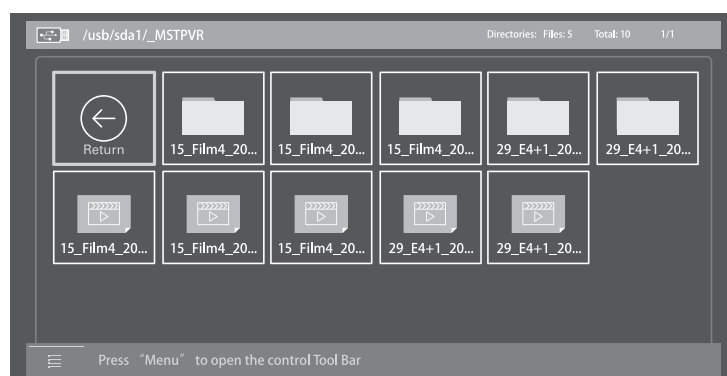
/usb/sda1/_MSTPVR

Directories: Files: 5 Total: 10 1/1

Return

15_Film4_20...

15_Film4_20...

15_Film4_20...

29_E4+1_20...

29_E4+1_20...

15_Film4_20...

15_Film4_20...

15_Film4_20...

29_E4+1_20...

29_E4+1_20...

Press “Menu” to open the control Tool Bar